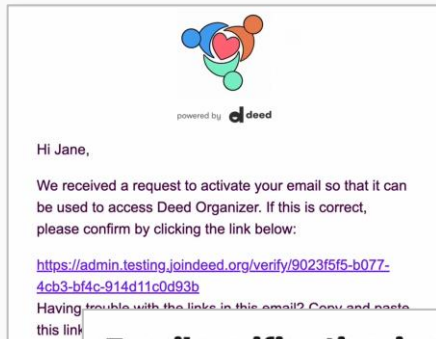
powered by deed

Hi Jane,

We received a request to activate your email so that it can be used to access Deed Organizer. If this is correct, please confirm by clicking the link below:

https://admin.testing.joindeed.org/verify/9023f5f5-b077-4cb3-bf4c-914d11c0d93b
Having trouble with the links in this email? Copy and paste this link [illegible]

Email verification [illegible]